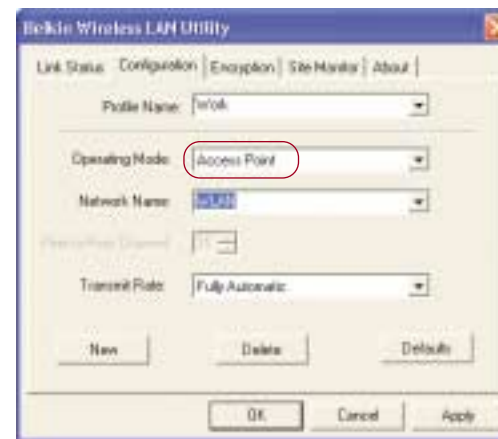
Belkin Wireless LAN Utility

Link Status | Configuration | Encryption | Site Monitor | About

Profile Name: work

Operating Mode: Access Point

Network Name: WLAN

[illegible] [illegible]

Transmit Rate: Fully Automatic

New | Delete | Defaults

OK | Cancel | Apply